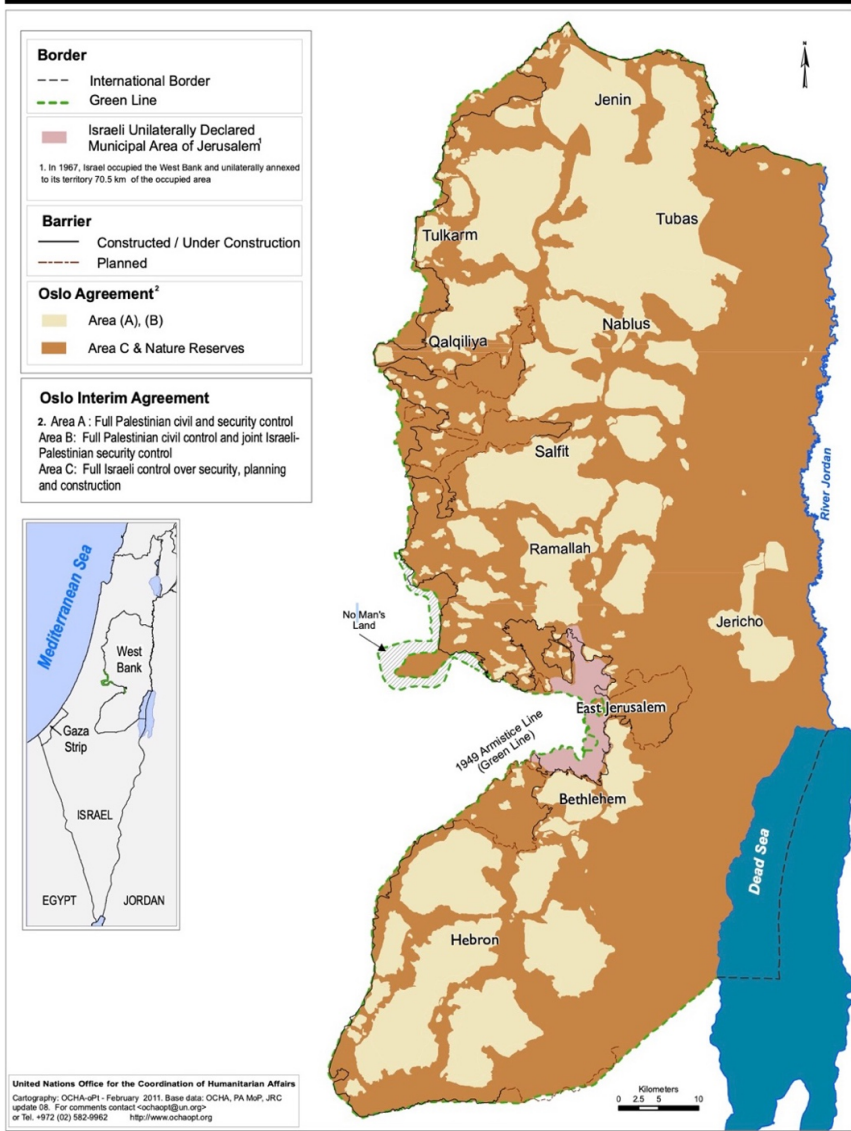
Border
International Border
Green Line
Israeli Unilaterally Declared Municipal Area of Jerusalem$^1$
1. In 1967, Israel occupied the West Bank and unilaterally annexed to its territory 70.5 km of the occupied area

Barrier
Constructed / Under Construction
Planned

Oslo Agreement$^2$
Area (A), (B)
Area C & Nature Reserves

Oslo Interim Agreement
2. Area A : Full Palestinian civil and security control
Area B: Full Palestinian civil control and joint Israeli-Palestinian security control
Area C: Full Israeli control over security, planning and construction

Mediterranean Sea
West Bank
Gaza Strip
ISRAEL
EGYPT
JORDAN

N
Jenin
Tubas
Tulkarm
Nablus
Qalqiliya
Salfit
Ramallah
River Jordan
No Man's Land
Jericho
East Jerusalem
1949 Armistice Line (Green Line)
Bethlehem
Dead Sea
Hebron

United Nations Office for the Coordination of Humanitarian Affairs
Cartography: OCHA-oPt - February 2011. Base data: OCHA, PA MoP, JRC update 08. For comments contact <ochaopt@un.org> or Tel. +972 (02) 582-9962 http://www.ochaopt.org

Kilometers
0 2.5 5 10